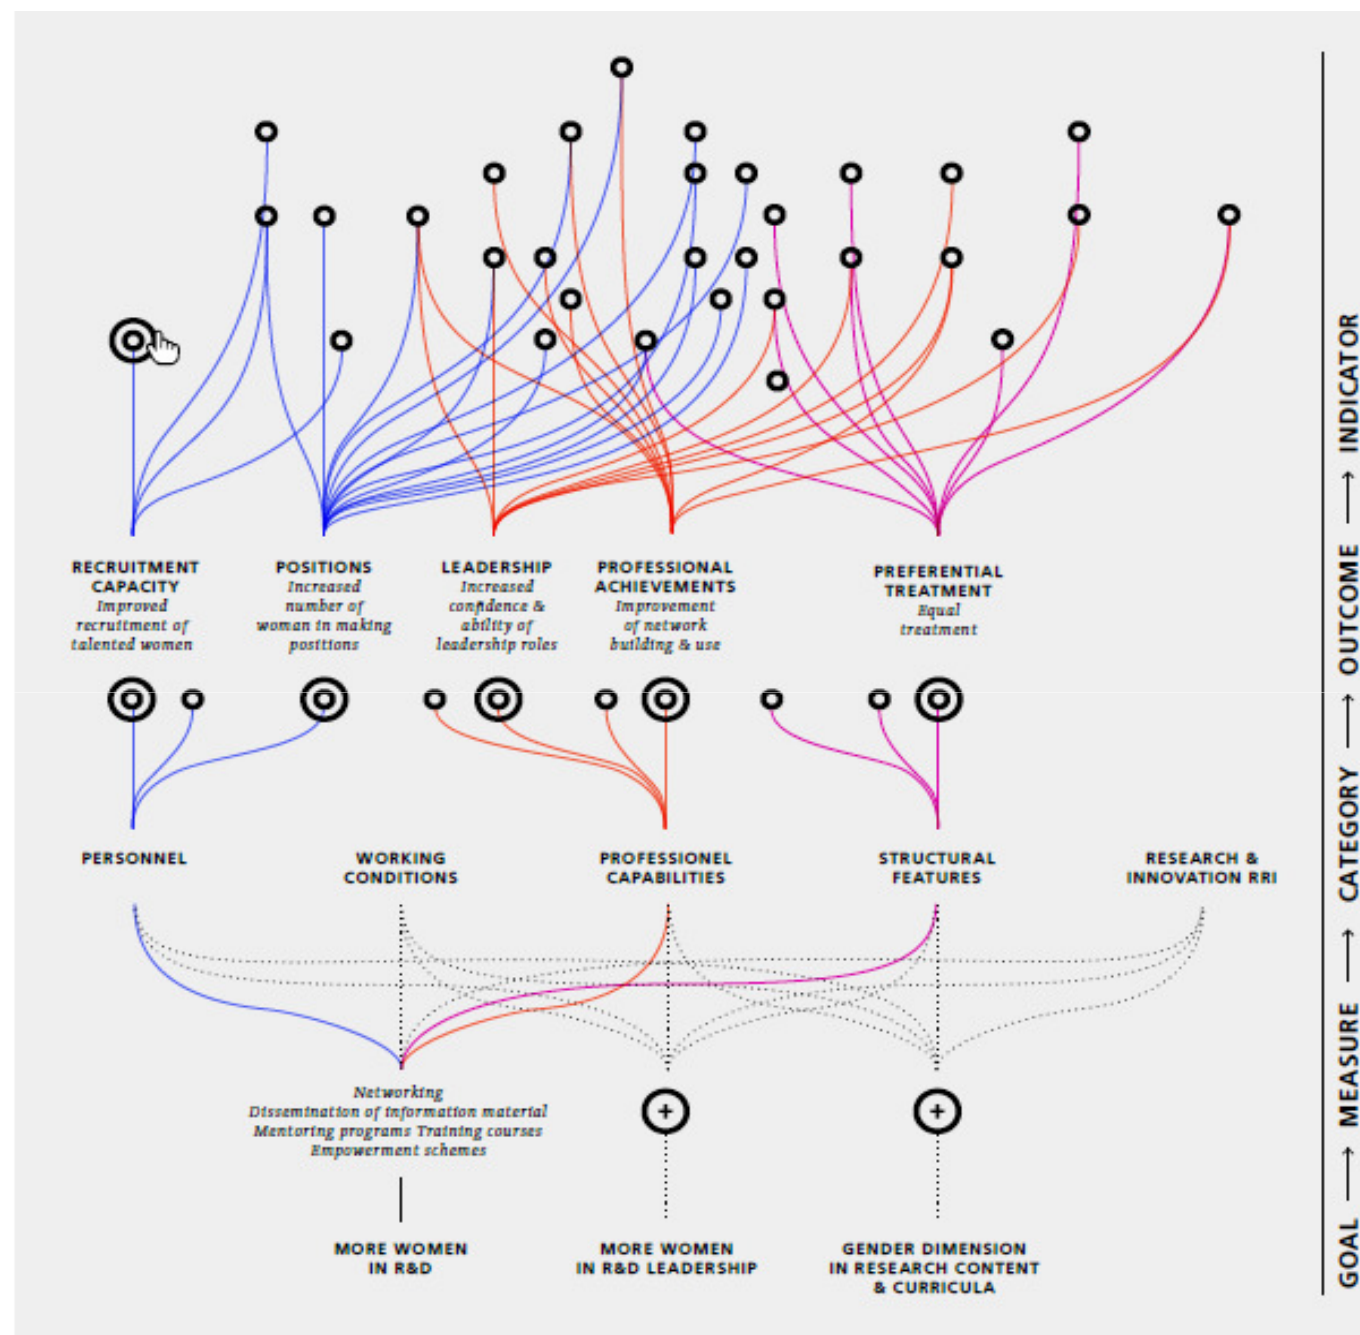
RECRUITMENT CAPACITY
Improved recruitment of talented women

POSITIONS
Increased number of woman in making positions

LEADERSHIP
Increased confidence & ability of leadership roles

PROFESSIONAL ACHIEVEMENTS
Improvement of network building & use

PREFERENTIAL TREATMENT
Equal treatment

PERSONNEL

WORKING CONDITIONS

PROFESSIONEL CAPABILITIES

STRUCTURAL FEATURES

RESEARCH & INNOVATION RRI

Networking
Dissemination of information material
Mentoring programs Training courses
Empowerment schemes

+

+

MORE WOMEN IN R&D

MORE WOMEN IN R&D LEADERSHIP

GENDER DIMENSION IN RESEARCH CONTENT & CURRICULA

GOAL → MEASURE → CATEGORY → OUTCOME → INDICATOR